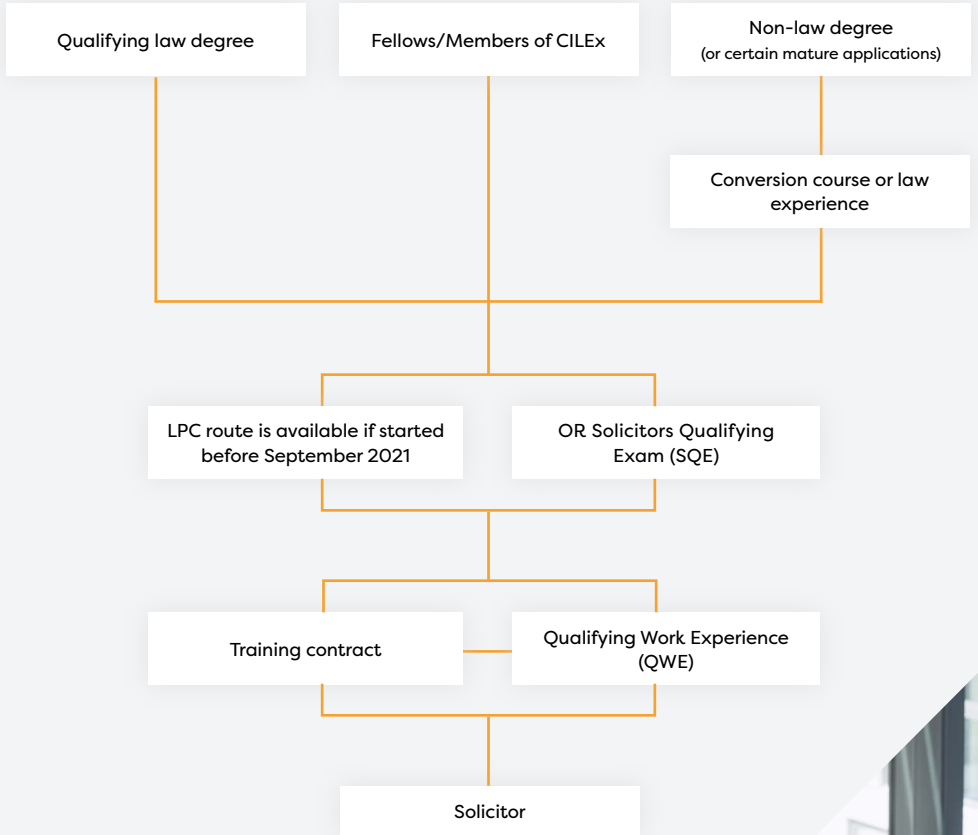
Qualifying law degree

Fellows/Members of CILEx

Non-law degree
(or certain mature applications)

Conversion course or law experience

LPC route is available if started before September 2021

OR Solicitors Qualifying Exam (SQE)

Training contract

Qualifying Work Experience (QWE)

Solicitor